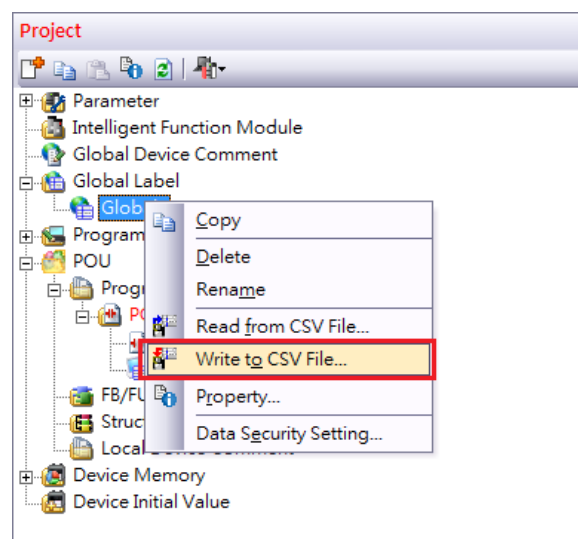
Project

Parameter
Intelligent Function Module
Global Device Comment
Global Label
Glob
Program
POU
Progr
PO
FB/FU
Struc
Local Device Comment
Device Memory
Device Initial Value

Copy
Delete
Rename
Read from CSV File...
Write to CSV File...
Property...
Data Security Setting...